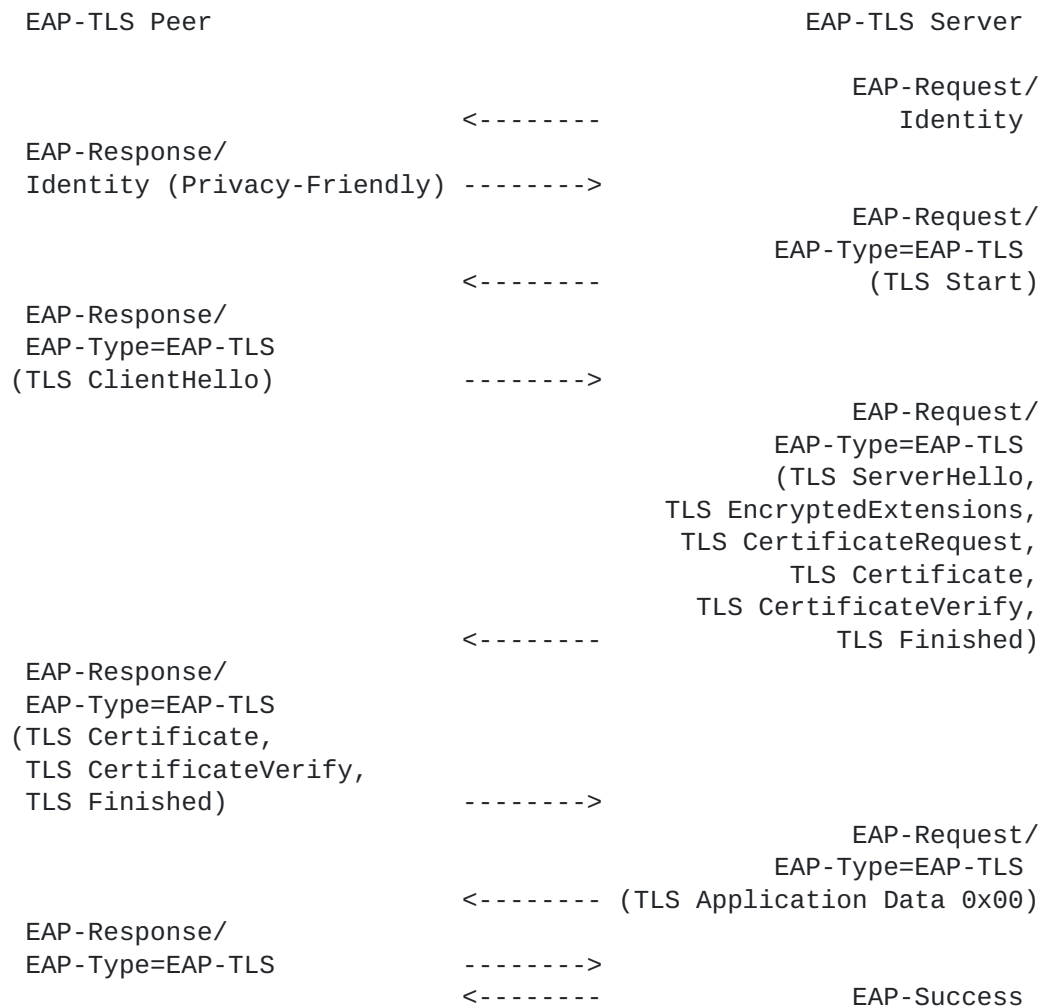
EAP-TLS Peer                                    EAP-TLS Server

                                                      EAP-Request/
                           <--------                     Identity
EAP-Response/
Identity (Privacy-Friendly) -------->
                                                      EAP-Request/
                                                   EAP-Type=EAP-TLS
                           <--------                    (TLS Start)
EAP-Response/
EAP-Type=EAP-TLS
(TLS ClientHello)          -------->
                                                      EAP-Request/
                                                   EAP-Type=EAP-TLS
                                                   (TLS ServerHello,
                                             TLS EncryptedExtensions,
                                              TLS CertificateRequest,
                                                     TLS Certificate,
                                               TLS CertificateVerify,
                           <--------                    TLS Finished)
EAP-Response/
EAP-Type=EAP-TLS
(TLS Certificate,
TLS CertificateVerify,
TLS Finished)              -------->
                                                      EAP-Request/
                                                   EAP-Type=EAP-TLS
                           <-------- (TLS Application Data 0x00)
EAP-Response/
EAP-Type=EAP-TLS           -------->
                           <--------                   EAP-Success